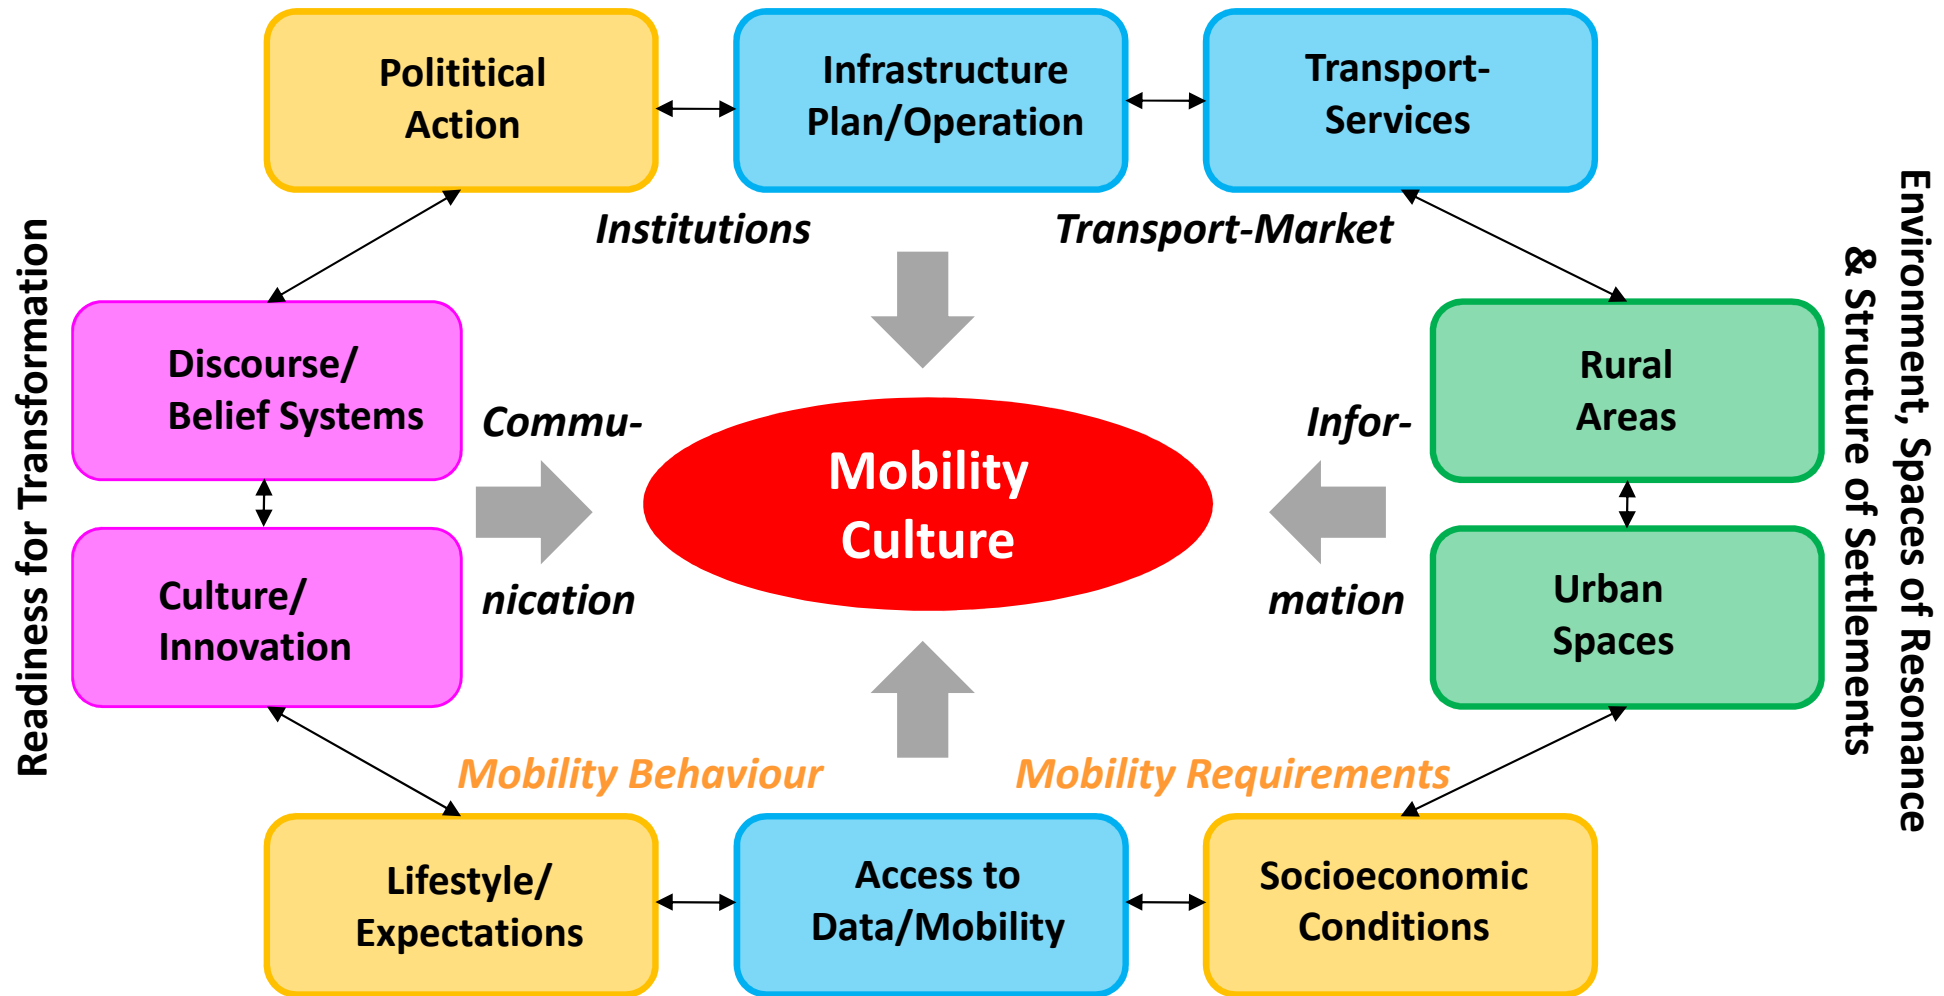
Polititical Action

Infrastructure Plan/Operation

Transport-Services

Institutions

Transport-Market

Readiness for Transformation

Discourse/ Belief Systems

Commu-

nication

Mobility Culture

Infor-

mation

Rural Areas

Urban Spaces

Environment, Spaces of Resonance & Structure of Settlements

Culture/ Innovation

Mobility Behaviour

Mobility Requirements

Lifestyle/ Expectations

Access to Data/Mobility

Socioeconomic Conditions